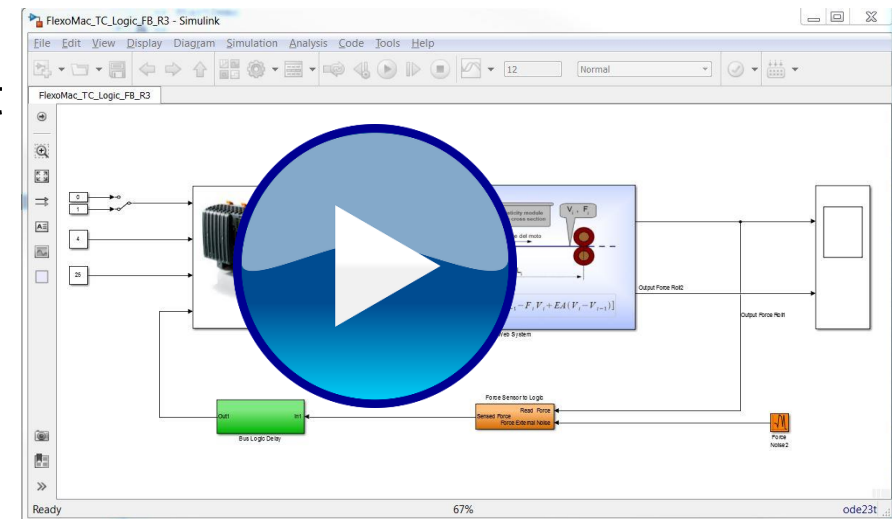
FlexoMac_TC_Logic_FB_R3 - Simulink

File Edit View Display Diagram Simulation Analysis Code Tools Help

12

Normal

FlexoMac_TC_Logic_FB_R3

0

1

4

25

$V_i, F_i$

del moto

$-F_iV_i+EA(V_i-V_{i-1})]$

Web System

Output Force Roll2

Output Force Roll1

Force Sensor to Logic

Read Force

Sensed Force

Force External Noise

Out1

In1

Bus Logic Delay

Force Noise2

Ready

67%

ode23t